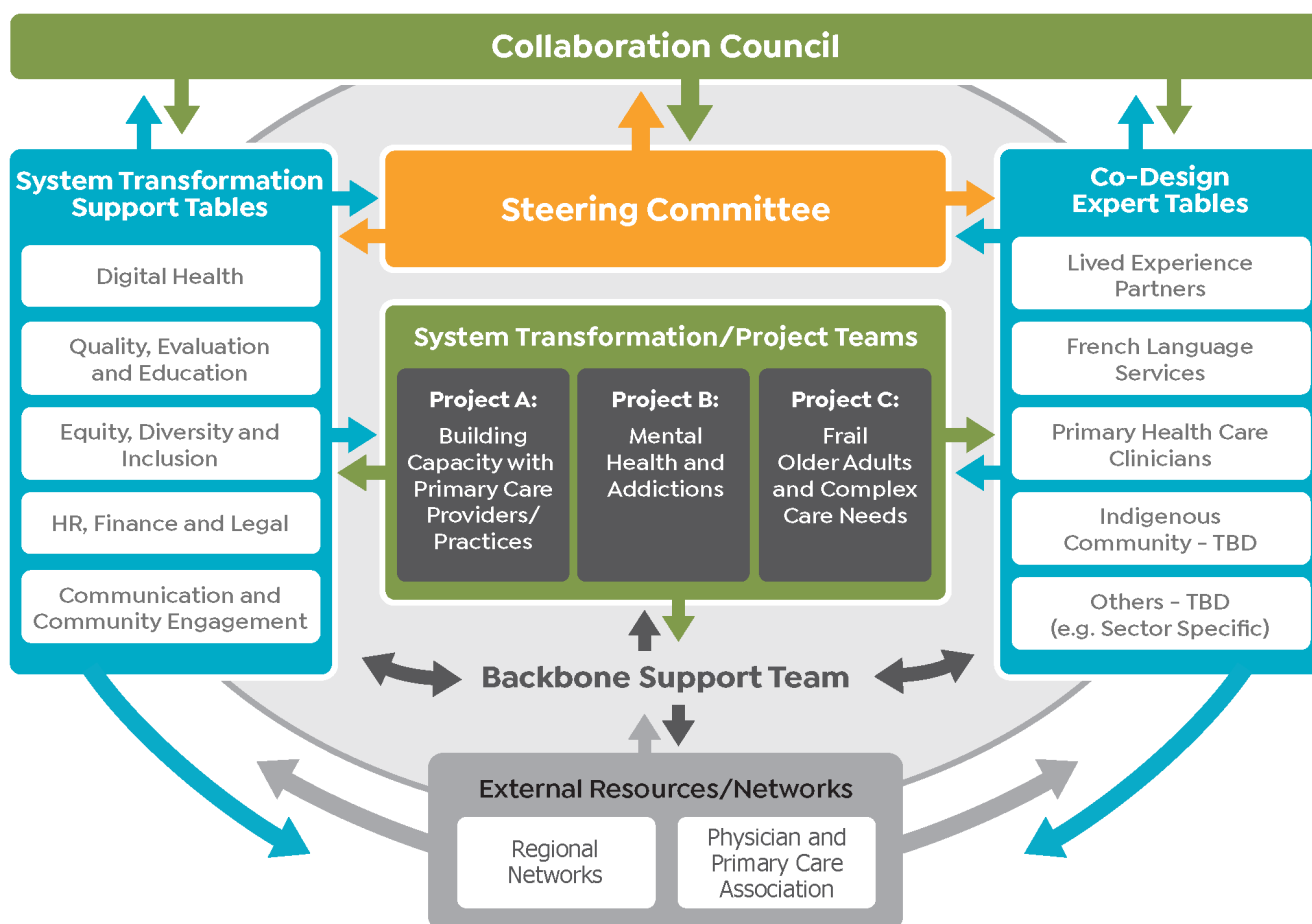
Collaboration Council

System Transformation Support Tables

Digital Health

Quality, Evaluation and Education

Equity, Diversity and Inclusion

HR, Finance and Legal

Communication and Community Engagement

Steering Committee

System Transformation/Project Teams

Project A: Building Capacity with Primary Care Providers/ Practices

Project B: Mental Health and Addictions

Project C: Frail Older Adults and Complex Care Needs

Co-Design Expert Tables

Lived Experience Partners

French Language Services

Primary Health Care Clinicians

Indigenous Community - TBD

Others - TBD (e.g. Sector Specific)

Backbone Support Team

External Resources/Networks

Regional Networks

Physician and Primary Care Association